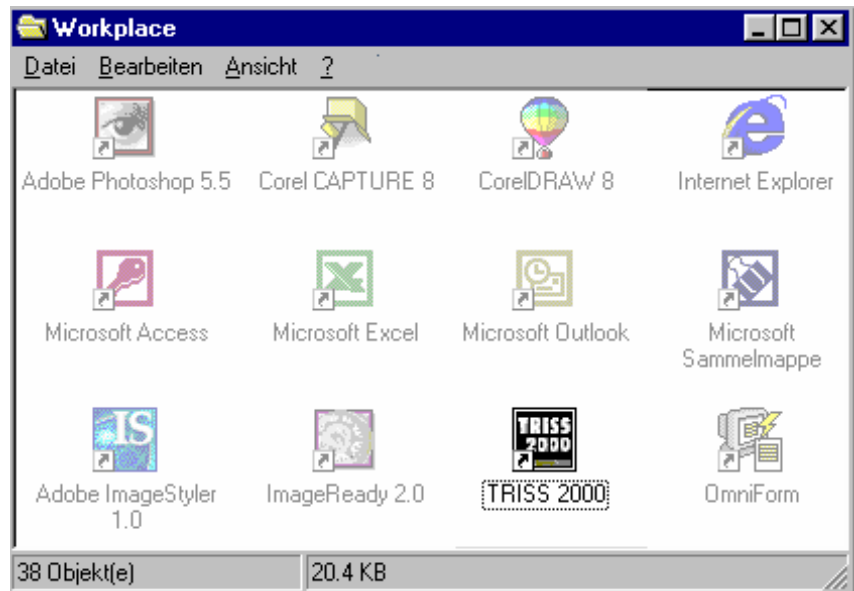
Workplace

Datei Bearbeiten Ansicht ?

Adobe Photoshop 5.5
Corel CAPTURE 8
CorelDRAW 8
Internet Explorer

Microsoft Access
Microsoft Excel
Microsoft Outlook
Microsoft Sammelmappe

Adobe ImageStyler 1.0
ImageReady 2.0
TRISS 2000
TRISS 2000
OmniForm

IS

38 Objekt(e)
20.4 KB